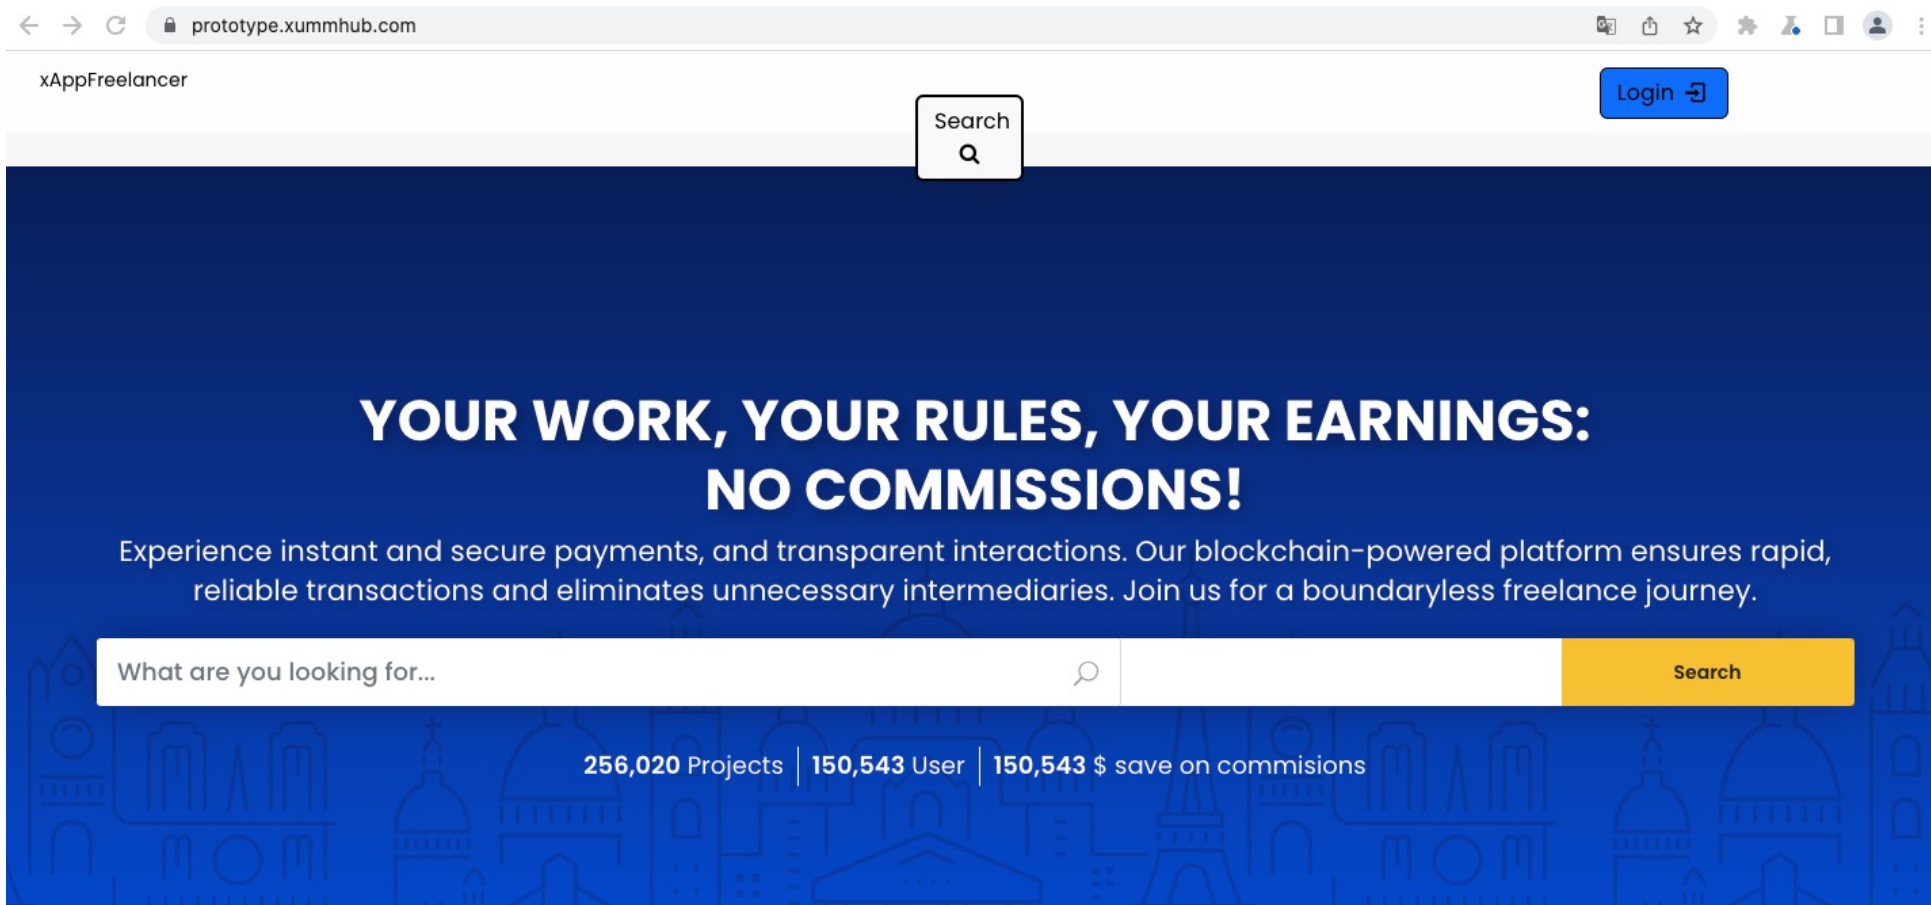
prototype.xummhub.com

xAppFreelancer

Search

Login

YOUR WORK, YOUR RULES, YOUR EARNINGS: NO COMMISSIONS!

Experience instant and secure payments, and transparent interactions. Our blockchain-powered platform ensures rapid, reliable transactions and eliminates unnecessary intermediaries. Join us for a boundaryless freelance journey.

What are you looking for...

Search

256,020 Projects | 150,543 User | 150,543 $ save on commisions